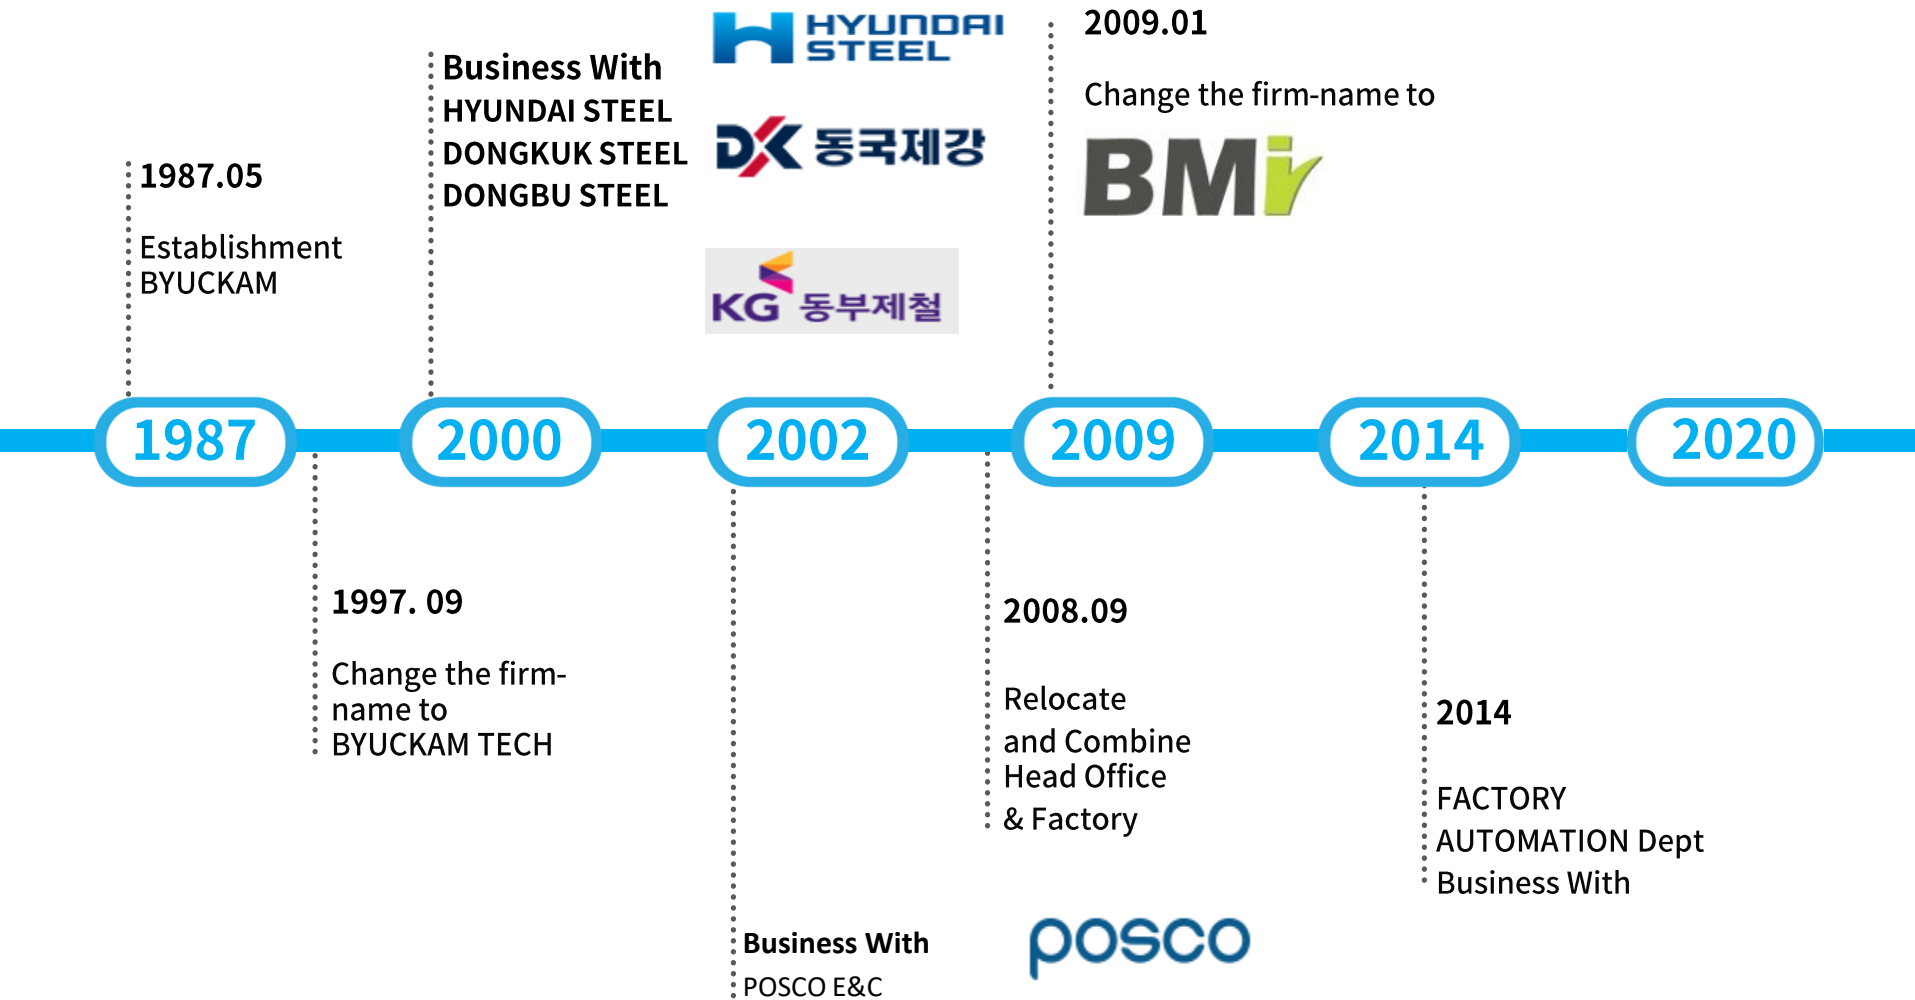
1987.05

Establishment BYUCKAM

Business With
HYUNDAI STEEL
DONGKUK STEEL
DONGBU STEEL

HYUNDAI STEEL

DK 동국제강

KG 동부제철

2009.01

Change the firm-name to

BMi

1987

2000

2002

2009

2014

2020

1997. 09

Change the firm-name to
BYUCKAM TECH

Business With
POSCO E&C

2008.09

Relocate and Combine Head Office & Factory

posco

2014

FACTORY AUTOMATION Dept Business With